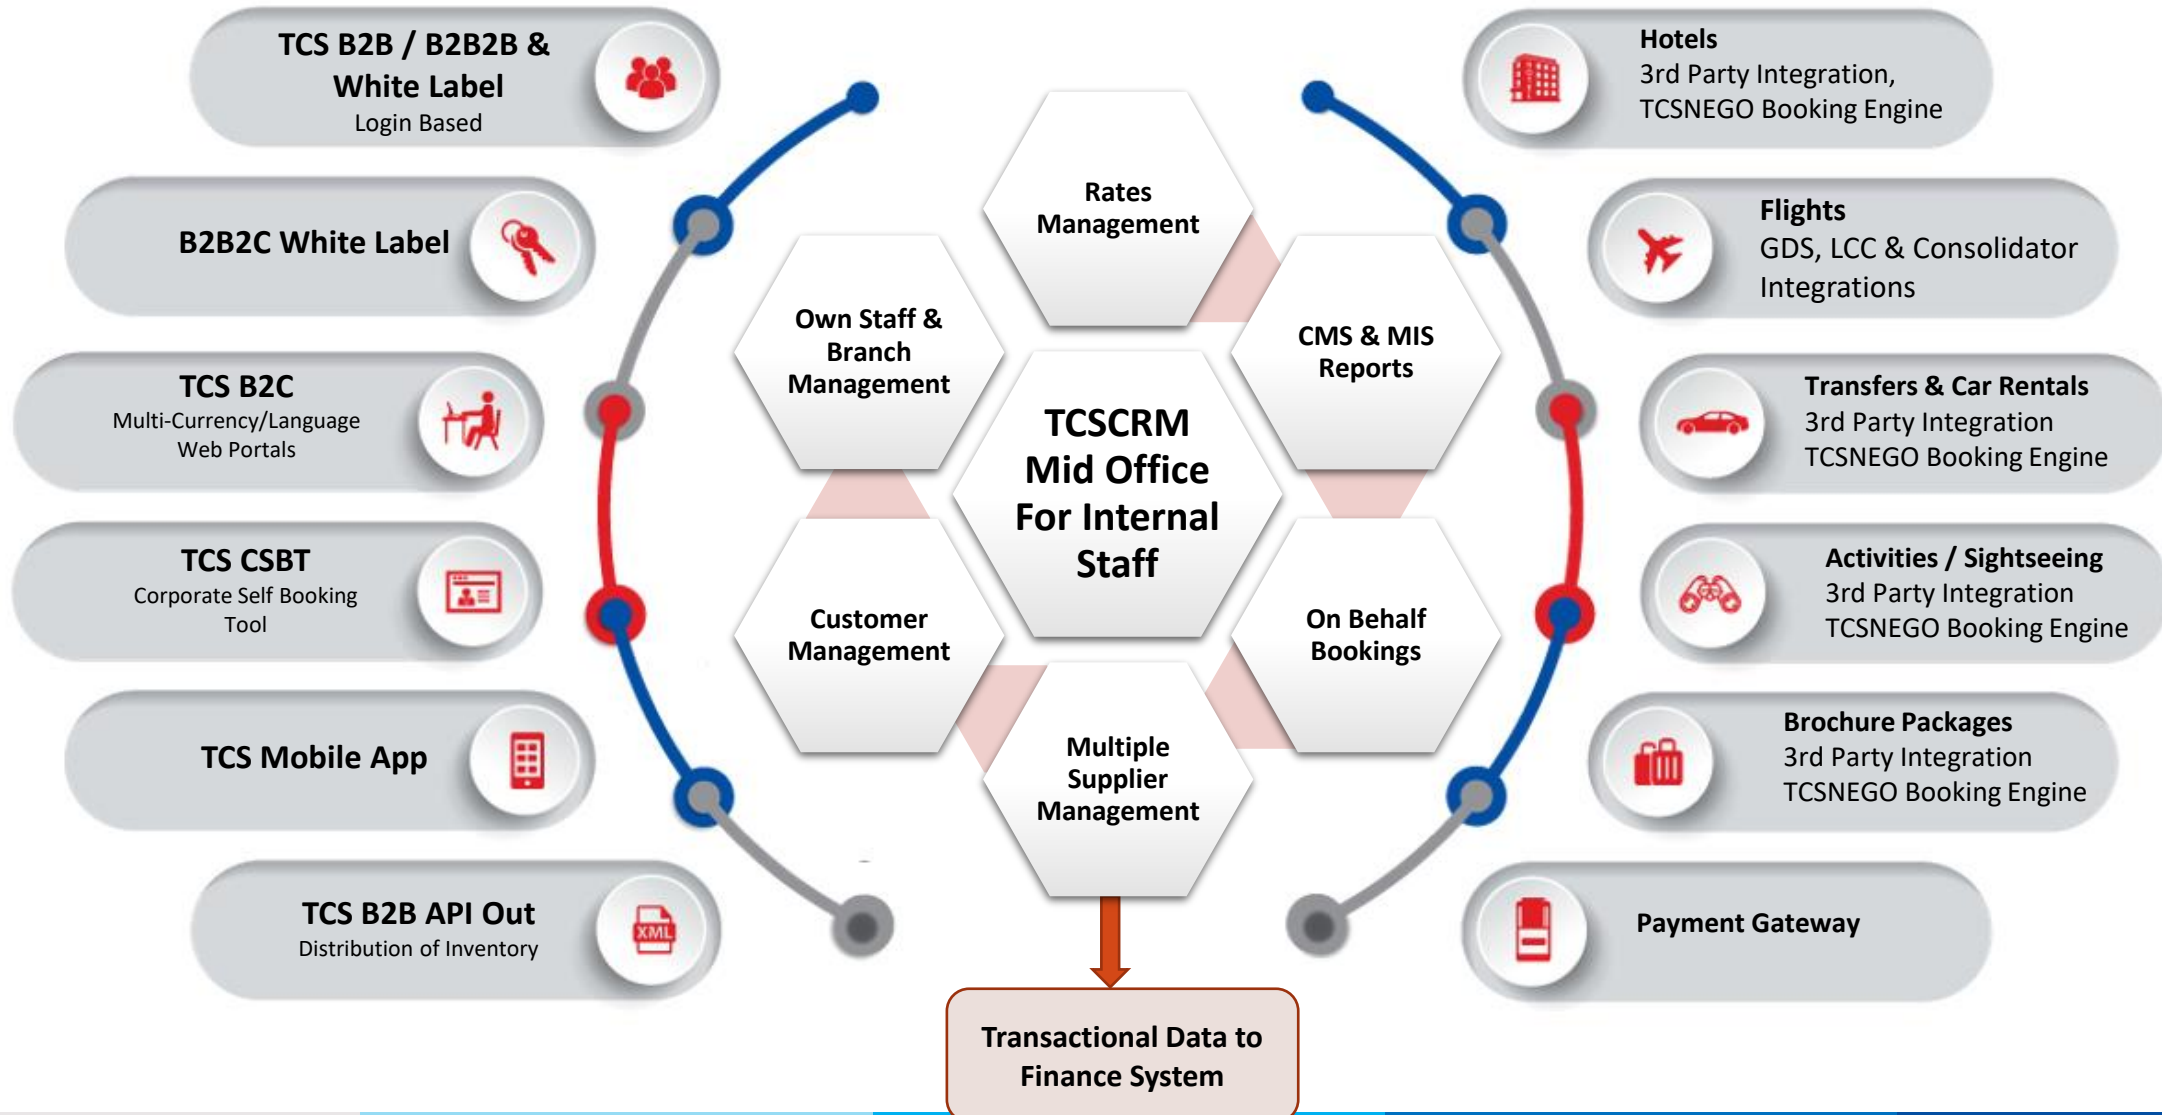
TCS B2B / B2B2B & White Label
Login Based

B2B2C White Label

TCS B2C
Multi-Currency/Language Web Portals

TCS CSBT
Corporate Self Booking Tool

TCS Mobile App

TCS B2B API Out
Distribution of Inventory

Rates Management

Own Staff & Branch Management

CMS & MIS Reports

TCSCRM Mid Office For Internal Staff

Customer Management

On Behalf Bookings

Multiple Supplier Management

Transactional Data to Finance System

Hotels
3rd Party Integration, TCSNEGO Booking Engine

Flights
GDS, LCC & Consolidator Integrations

Transfers & Car Rentals
3rd Party Integration
TCSNEGO Booking Engine

Activities / Sightseeing
3rd Party Integration
TCSNEGO Booking Engine

Brochure Packages
3rd Party Integration
TCSNEGO Booking Engine

Payment Gateway

XML